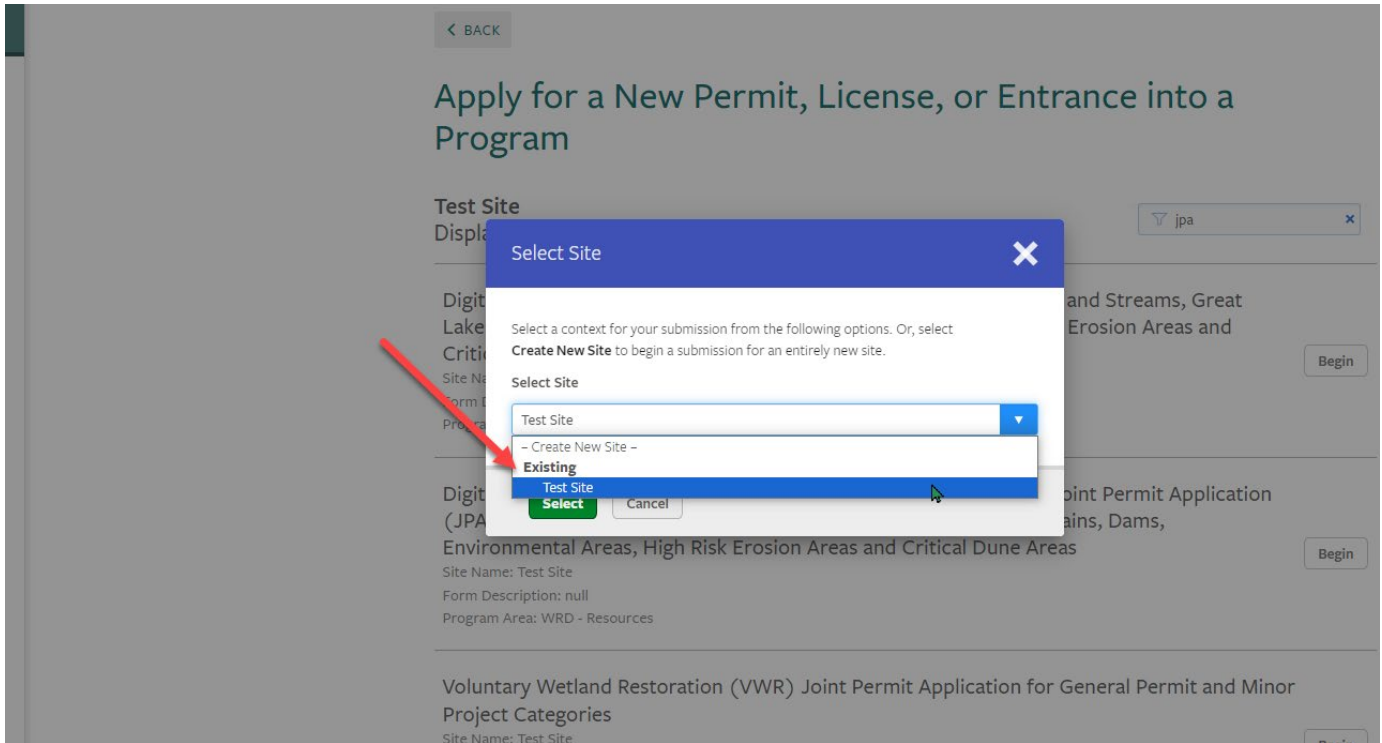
< BACK

Apply for a New Permit, License, or Entrance into a Program

Test Site
Displa

jpa ×

Select Site ✕

Select a context for your submission from the following options. Or, select **Create New Site** to begin a submission for an entirely new site.

Select Site

Test Site

– Create New Site –
Existing
Test Site

Select Cancel

Digit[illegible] and Streams, Great Lake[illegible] Erosion Areas and Criti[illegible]
Site Na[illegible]
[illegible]orm D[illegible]
Progra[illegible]

Begin

Digit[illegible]oint Permit Application (JPA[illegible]ains, Dams, Environmental Areas, High Risk Erosion Areas and Critical Dune Areas
Site Name: Test Site
Form Description: null
Program Area: WRD - Resources

Begin

Voluntary Wetland Restoration (VWR) Joint Permit Application for General Permit and Minor Project Categories
Site Name: Test Site